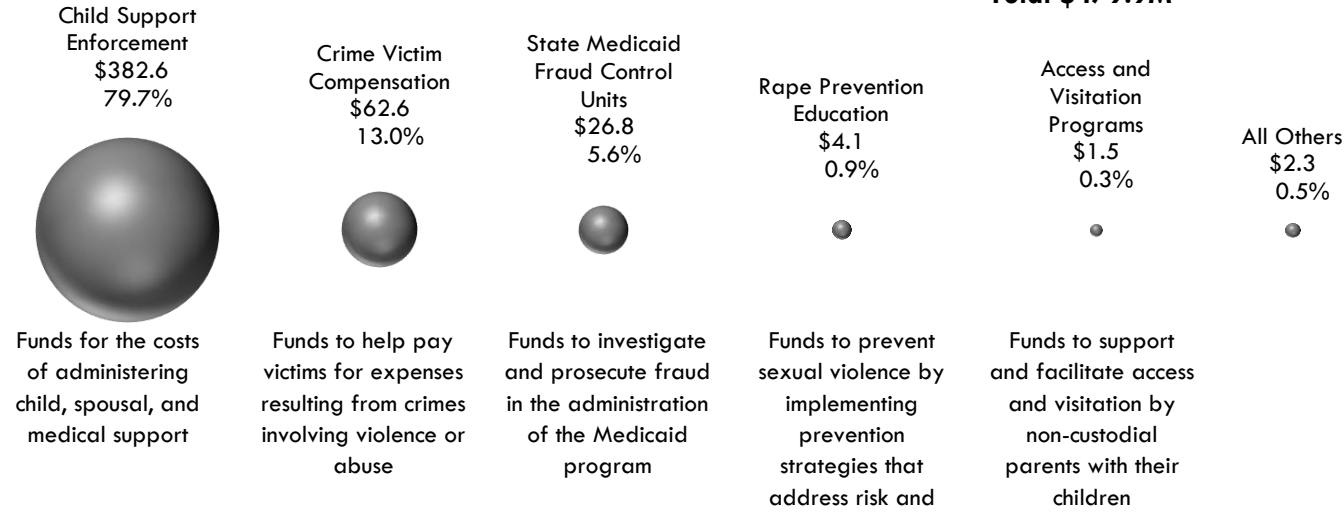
Total $4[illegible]9.9M

Child Support Enforcement
\$382.6
79.7%

Crime Victim Compensation
\$62.6
13.0%

State Medicaid Fraud Control Units
\$26.8
5.6%

Rape Prevention Education
\$4.1
0.9%

Access and Visitation Programs
\$1.5
0.3%

All Others
\$2.3
0.5%

Funds for the costs of administering child, spousal, and medical support

Funds to help pay victims for expenses resulting from crimes involving violence or abuse

Funds to investigate and prosecute fraud in the administration of the Medicaid program

Funds to prevent sexual violence by implementing prevention strategies that address risk and

Funds to support and facilitate access and visitation by non-custodial parents with their children